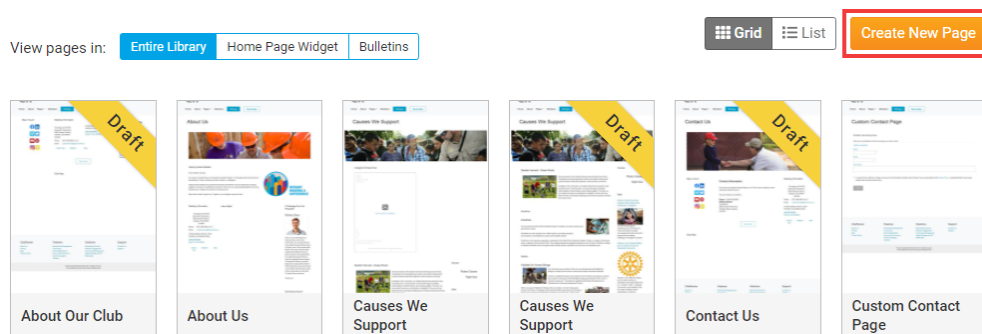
View pages in: Entire Library Home Page Widget Bulletins

Grid List Create New Page

Draft

About Our Club

About Us

Causes We Support

Draft

Causes We Support

Draft

Contact Us

Custom Contact Page